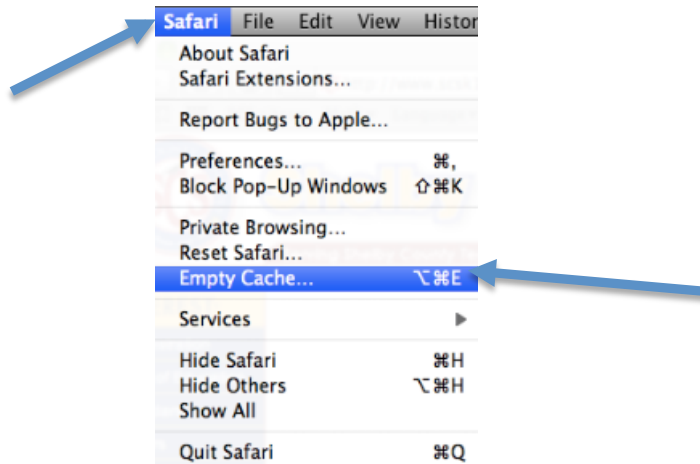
Safari File Edit View Histor

About Safari
Safari Extensions...

Report Bugs to Apple...

Preferences... ⌘,
Block Pop-Up Windows ⇧⌘K

Private Browsing...
Reset Safari...
Empty Cache... ⌥⌘E

Services ▶

Hide Safari ⌘H
Hide Others ⌥⌘H
Show All

Quit Safari ⌘Q